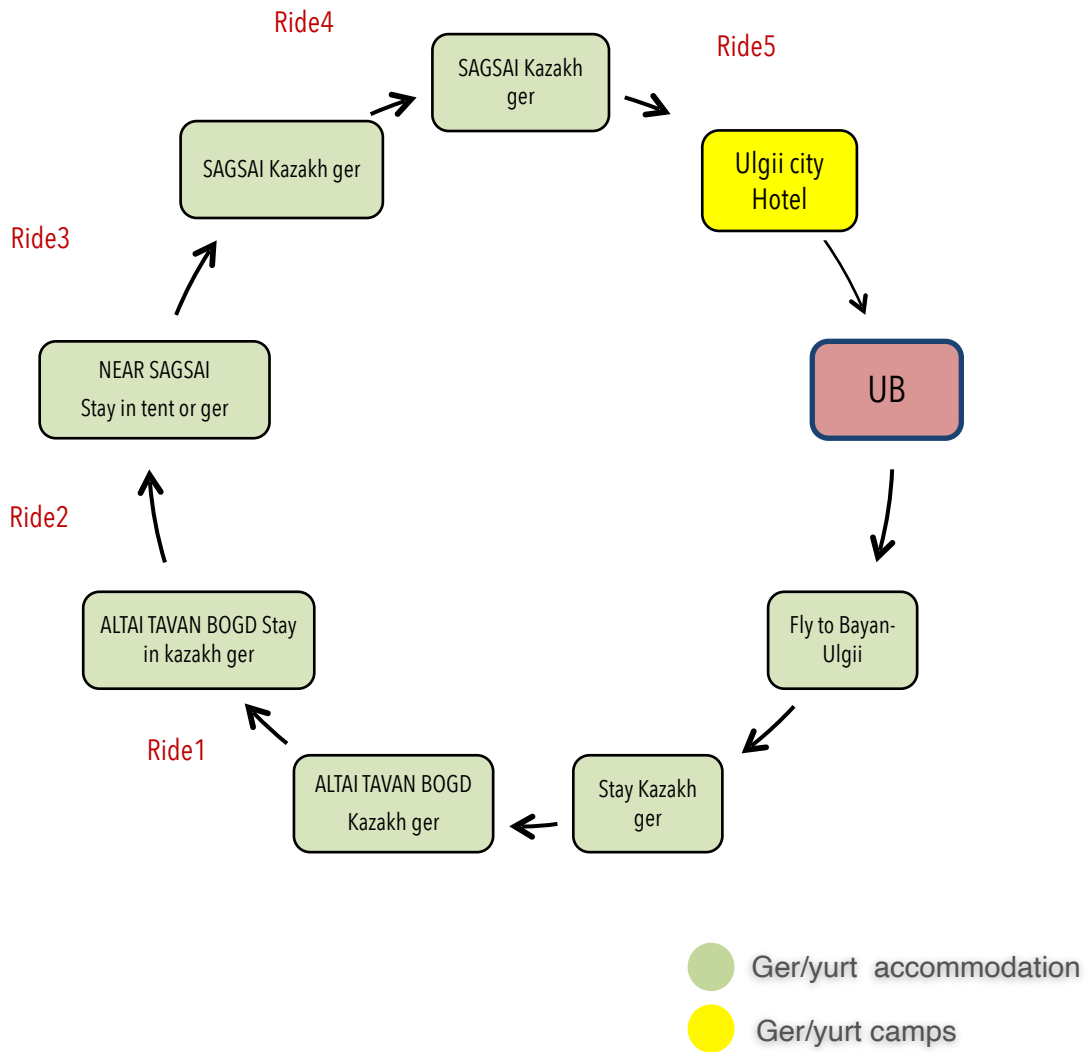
UB

Fly to Bayan-Ulgii

Stay Kazakh ger

ALTAI TAVAN BOGD Kazakh ger

Ride1

ALTAI TAVAN BOGD Stay in kazakh ger

Ride2

NEAR SAGSAI Stay in tent or ger

Ride3

SAGSAI Kazakh ger

Ride4

SAGSAI Kazakh ger

Ride5

Ulgii city Hotel

Ger/yurt accommodation

Ger/yurt camps